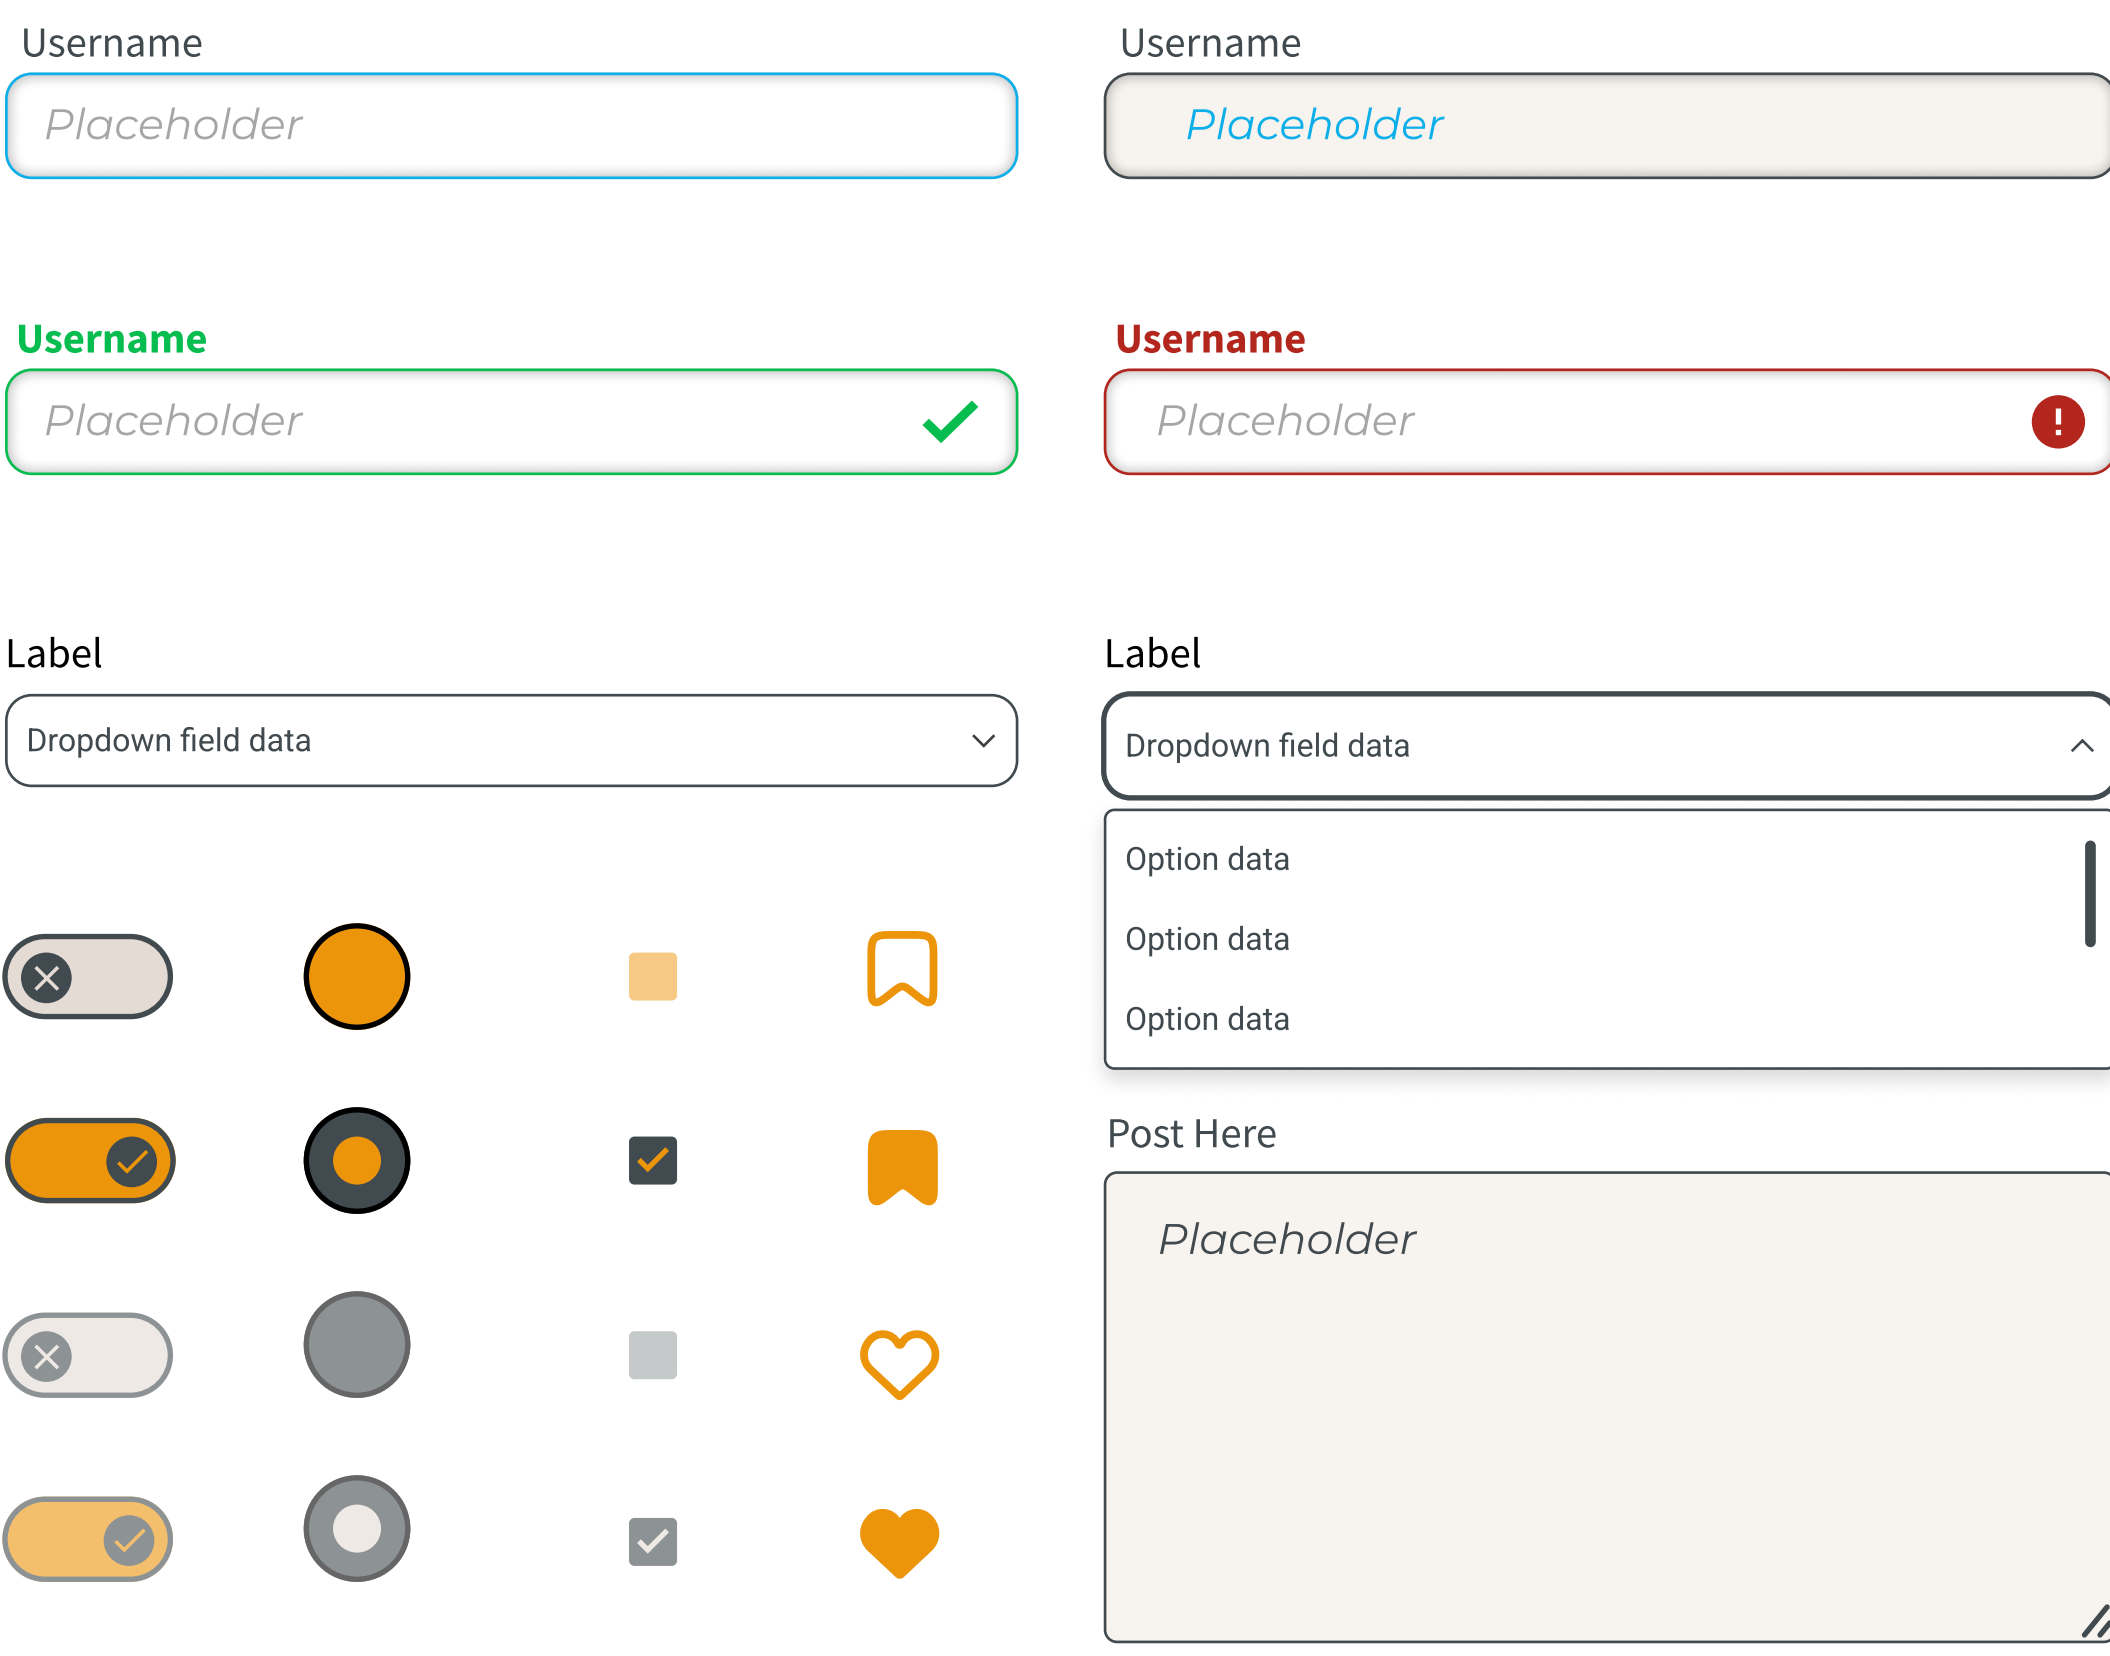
Username

Placeholder

Username

Placeholder

Username

Placeholder

Username

Placeholder

Label

Dropdown field data

Label

Dropdown field data

Option data

Option data

Option data

Post Here

Placeholder